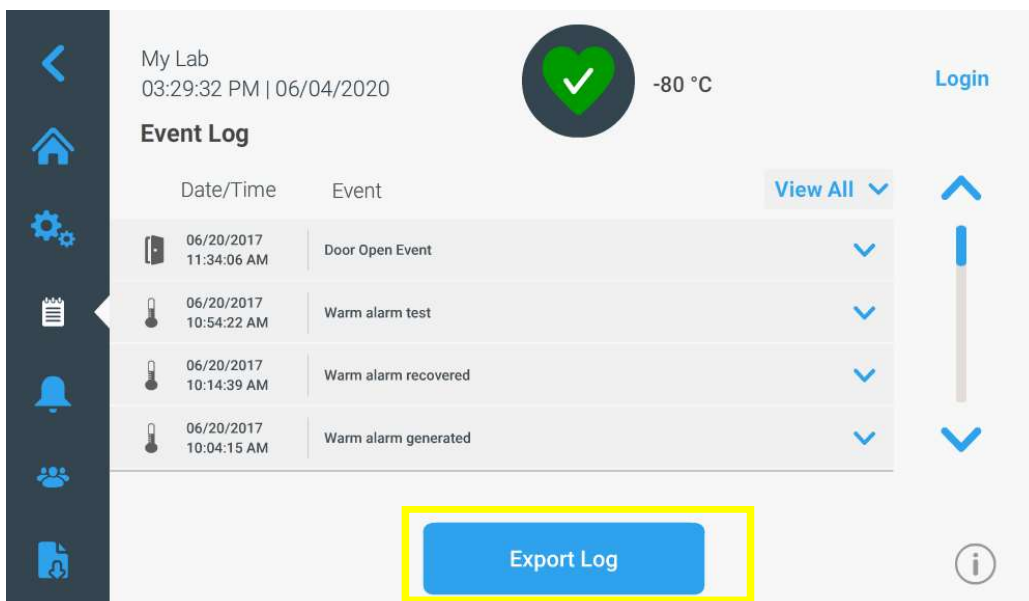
My Lab
03:29:32 PM | 06/04/2020

-80 °C

Login

Event Log

Date/Time Event View All

| Date/Time | Event |
|---|---|
| 06/20/2017 11:34:06 AM | Door Open Event |
| 06/20/2017 10:54:22 AM | Warm alarm test |
| 06/20/2017 10:14:39 AM | Warm alarm recovered |
| 06/20/2017 10:04:15 AM | Warm alarm generated |

Export Log